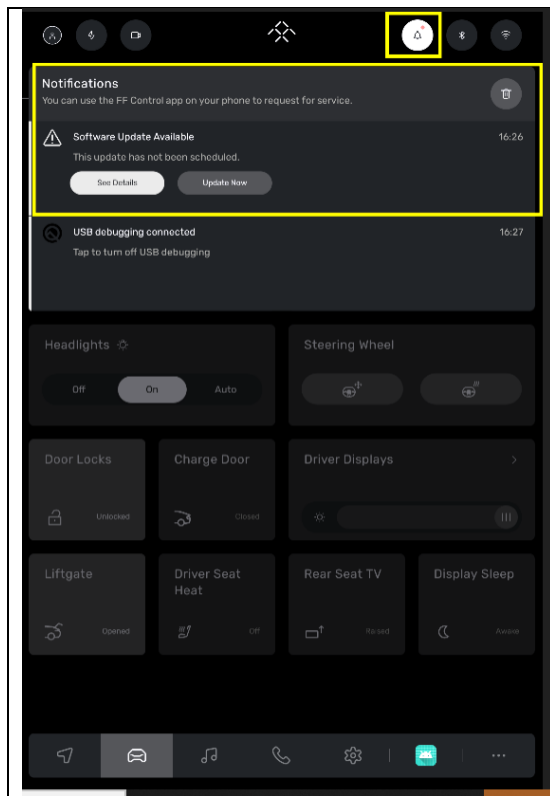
Notifications
You can use the FF Control app on your phone to request for service.

Software Update Available
16:26
This update has not been scheduled.
See Details
Update Now

USB debugging connected
16:27
Tap to turn off USB debugging

Headlights
Off
On
Auto

Steering Wheel

Door Locks
Unlocked

Charge Door
Closed

Driver Displays

Liftgate
Opened

Driver Seat Heat
Off

Rear Seat TV
Raised

Display Sleep
Awake